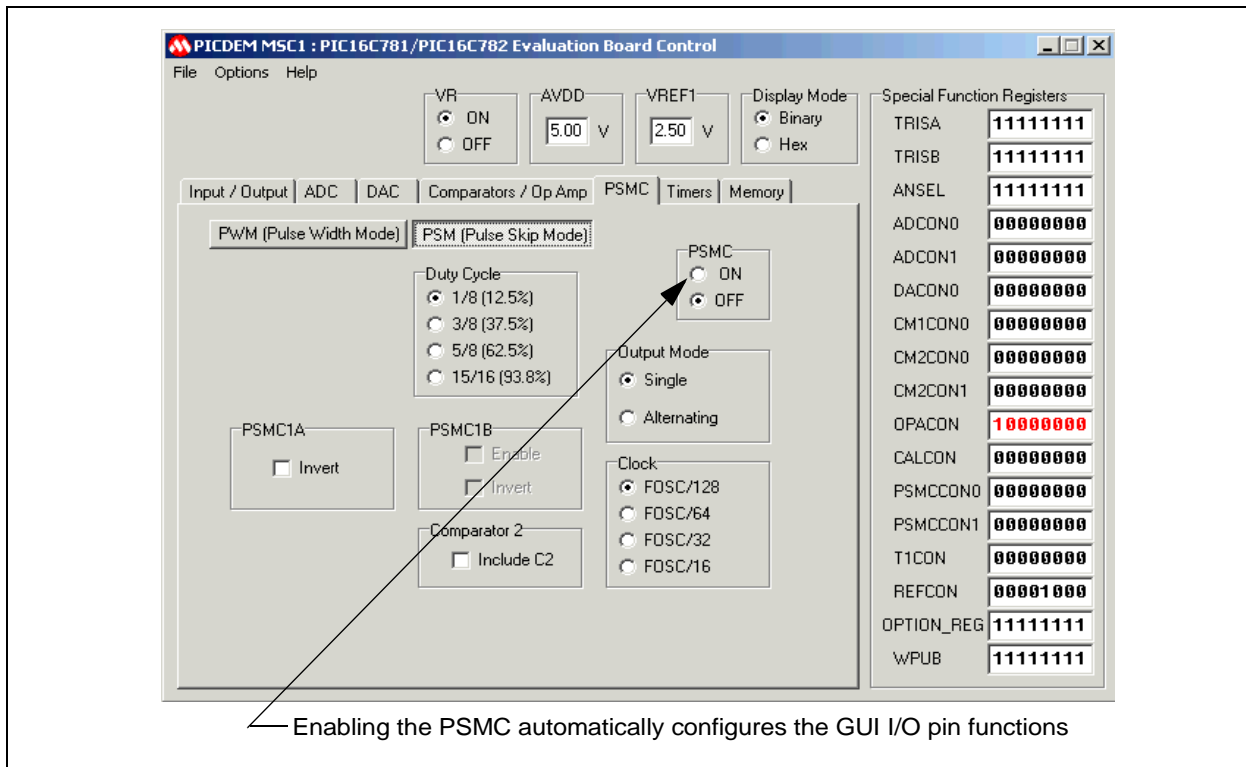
PICDEM MSC1 : PIC16C781/PIC16C782 Evaluation Board Control

File Options Help

VR
ON
OFF

AVDD
5.00 V

VREF1
2.50 V

Display Mode
Binary
Hex

Input / Output | ADC | DAC | Comparators / Op Amp | PSMC | Timers | Memory

PWM (Pulse Width Mode) | PSM (Pulse Skip Mode)

Duty Cycle
1/8 (12.5%)
3/8 (37.5%)
5/8 (62.5%)
15/16 (93.8%)

PSMC
ON
OFF

Output Mode
Single
Alternating

PSMC1A
Invert

PSMC1B
Enable
Invert

Clock
FOSC/128
FOSC/64
FOSC/32
FOSC/16

Comparator 2
Include C2

Special Function Registers

| | |
|---|---|
| TRISA | 11111111 |
| TRISB | 11111111 |
| ANSEL | 11111111 |
| ADCON0 | 00000000 |
| ADCON1 | 00000000 |
| DACON0 | 00000000 |
| CM1CON0 | 00000000 |
| CM2CON0 | 00000000 |
| CM2CON1 | 00000000 |
| OPACON | 10000000 |
| CALCON | 00000000 |
| PSMCCON0 | 00000000 |
| PSMCCON1 | 00000000 |
| T1CON | 00000000 |
| REFCON | 00001000 |
| OPTION_REG | 11111111 |
| WPUB | 11111111 |

Enabling the PSMC automatically configures the GUI I/O pin functions